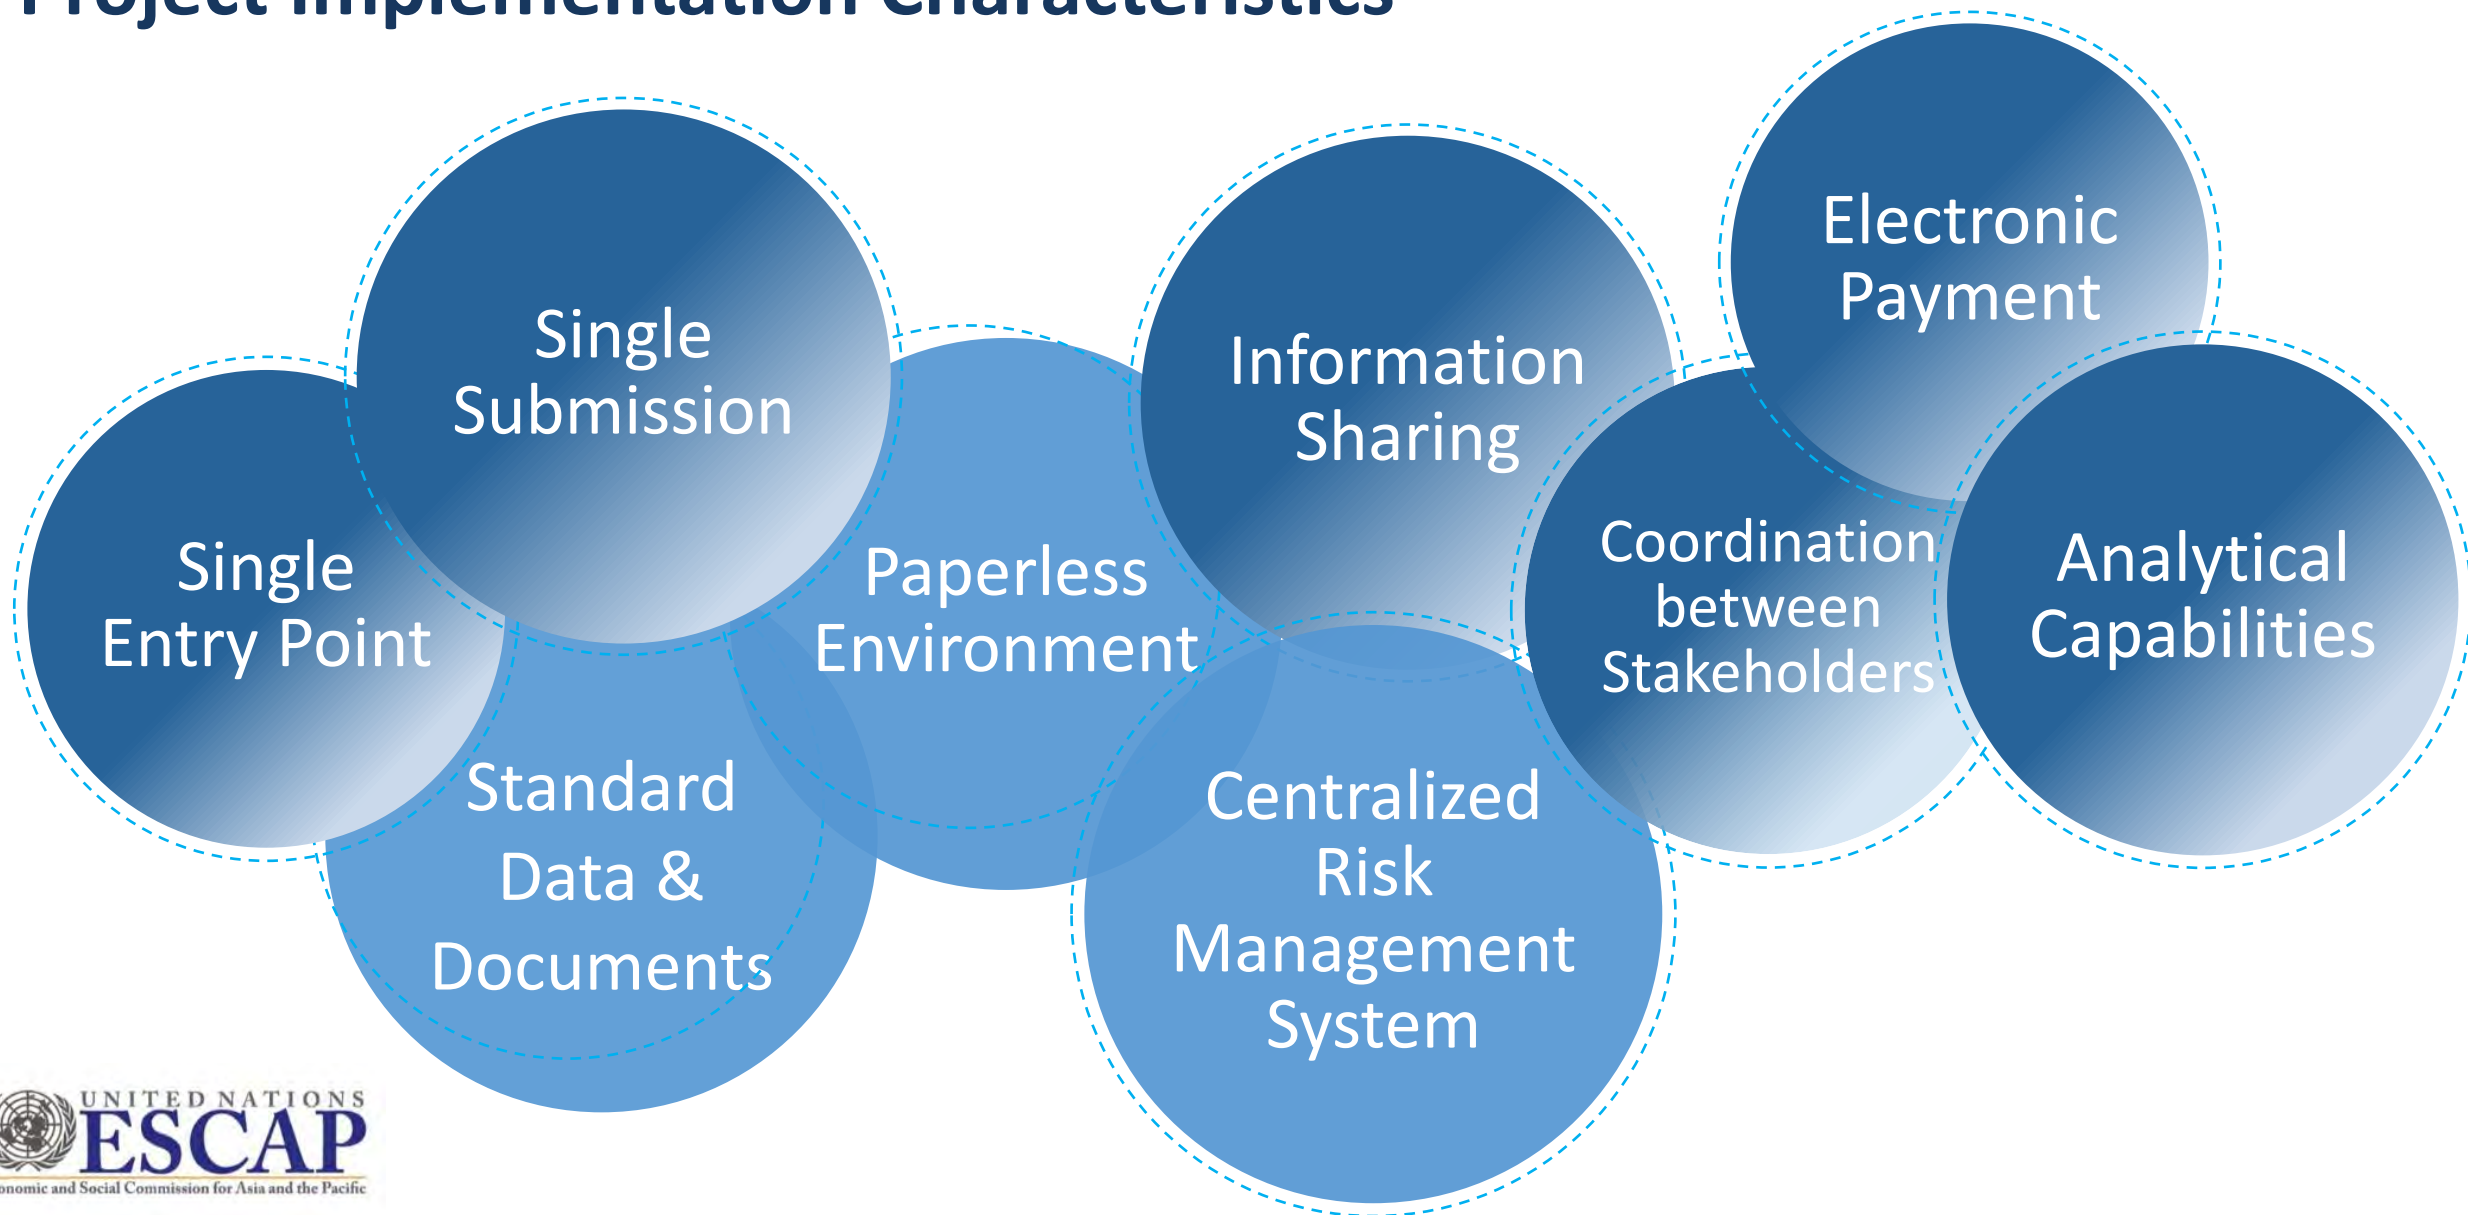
Project Implementation Characteristics

Single Submission

Single Entry Point

Paperless Environment

Information Sharing

Electronic Payment

Coordination between Stakeholders

Analytical Capabilities

Standard Data & Documents

Centralized Risk Management System

UNITED NATIONS
ESCAP
onomic and Social Commission for Asia and the Pacific